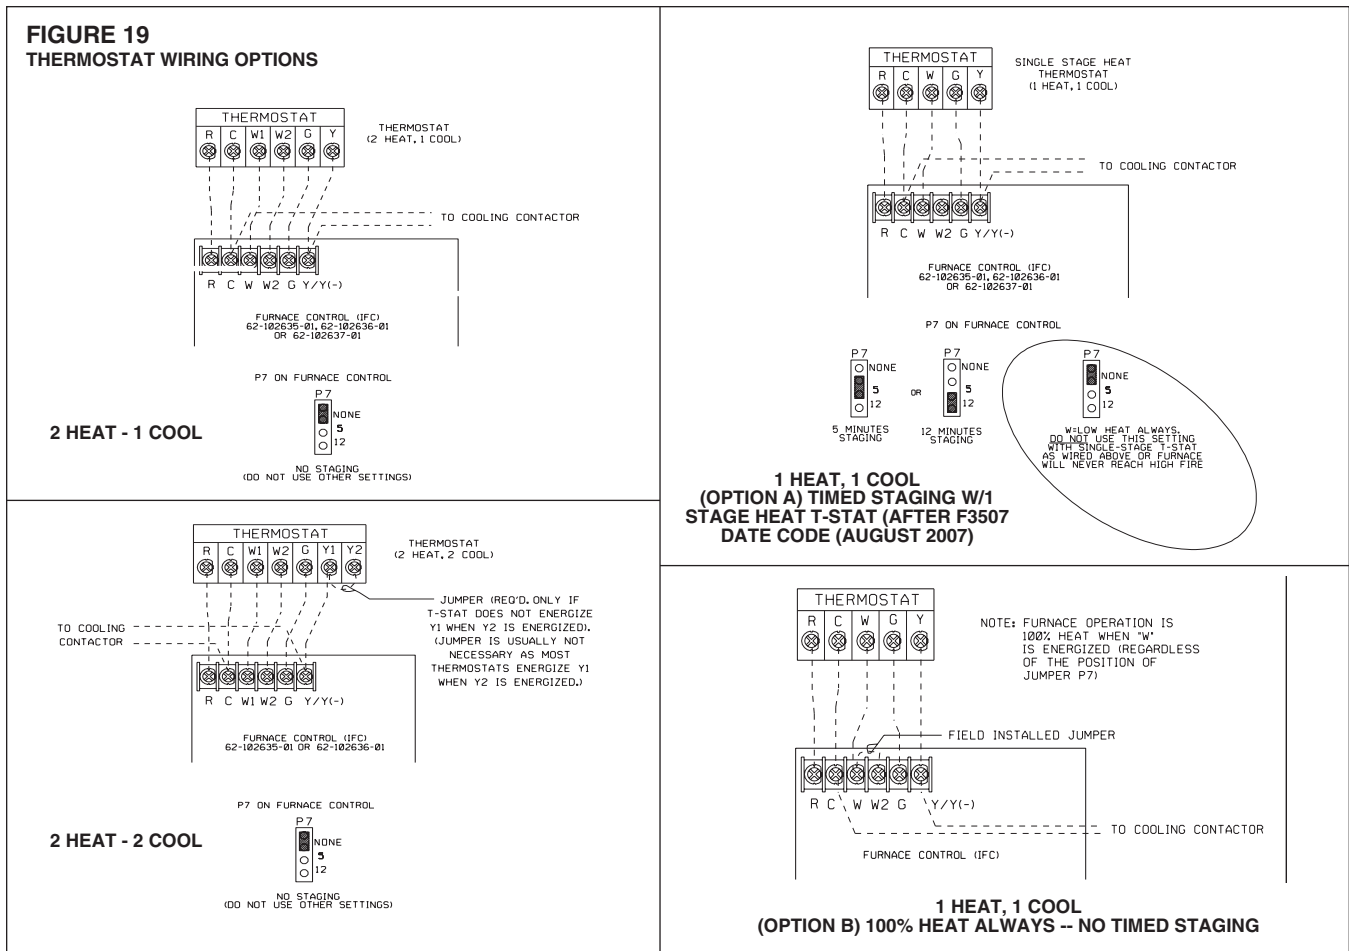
FIGURE 19
THERMOSTAT WIRING OPTIONS

THERMOSTAT
R C W1 W2 G Y
THERMOSTAT (2 HEAT, 1 COOL)

TO COOLING CONTACTOR

R C W W2 G Y/Y(-)

FURNACE CONTROL (IFC) 62-102635-01, 62-102636-01 OR 62-102637-01

P7 ON FURNACE CONTROL

P7
NONE
5
12

2 HEAT - 1 COOL

NO STAGING (DO NOT USE OTHER SETTINGS)

THERMOSTAT
R C W1 W2 G Y1 Y2
THERMOSTAT (2 HEAT, 2 COOL)

JUMPER (REQ'D. ONLY IF T-STAT DOES NOT ENERGIZE Y1 WHEN Y2 IS ENERGIZED). (JUMPER IS USUALLY NOT NECESSARY AS MOST THERMOSTATS ENERGIZE Y1 WHEN Y2 IS ENERGIZED.)

TO COOLING CONTACTOR

R C W1 W2 G Y/Y(-)

FURNACE CONTROL (IFC) 62-102635-01 OR 62-102636-01

P7 ON FURNACE CONTROL

P7
NONE
5
12

2 HEAT - 2 COOL

NO STAGING (DO NOT USE OTHER SETTINGS)

THERMOSTAT
R C W G Y
SINGLE STAGE HEAT THERMOSTAT (1 HEAT, 1 COOL)

TO COOLING CONTACTOR

R C W W2 G Y/Y(-)

FURNACE CONTROL (IFC) 62-102635-01, 62-102636-01 OR 62-102637-01

P7 ON FURNACE CONTROL

P7
NONE
5
12
5 MINUTES STAGING

OR

P7
NONE
5
12
12 MINUTES STAGING

P7
NONE
5
12
W=LOW HEAT ALWAYS. DO NOT USE THIS SETTING WITH SINGLE-STAGE T-STAT AS WIRED ABOVE OR FURNACE WILL NEVER REACH HIGH FIRE

1 HEAT, 1 COOL
(OPTION A) TIMED STAGING W/1 STAGE HEAT T-STAT (AFTER F3507 DATE CODE (AUGUST 2007)

THERMOSTAT
R C W G Y

NOTE: FURNACE OPERATION IS 100% HEAT WHEN "W" IS ENERGIZED (REGARDLESS OF THE POSITION OF JUMPER P7)

FIELD INSTALLED JUMPER

R C W W2 G Y/Y(-)

TO COOLING CONTACTOR

FURNACE CONTROL (IFC)

1 HEAT, 1 COOL
(OPTION B) 100% HEAT ALWAYS -- NO TIMED STAGING